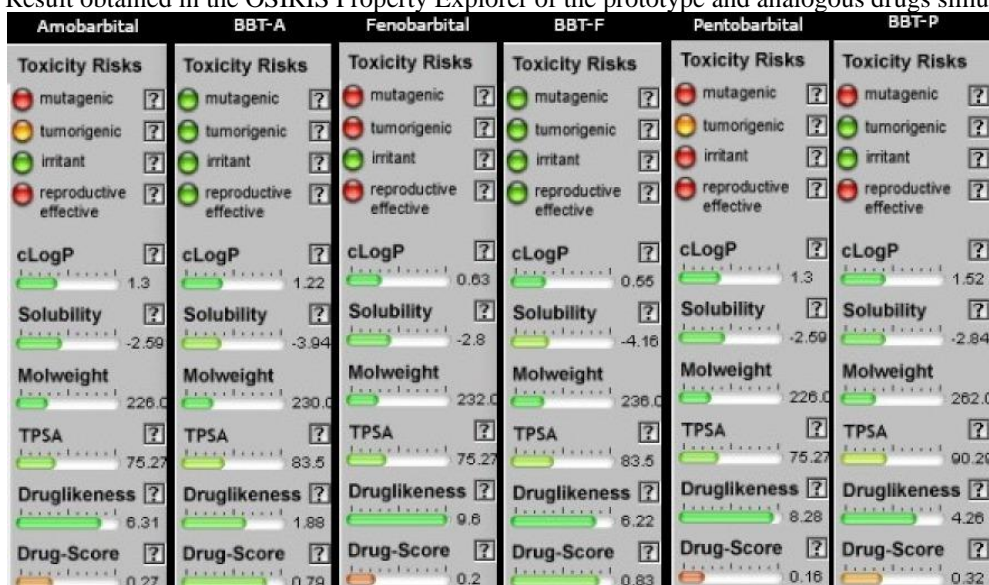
Result obtained in the OSIRIS Property Explorer of the prototype and analogous drugs simu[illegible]

Amobarbital

Toxicity Risks
mutagenic ?
tumorigenic ?
irritant ?
reproductive effective ?

cLogP ?
1.3
Solubility ?
-2.59
Molweight
226.0
TPSA ?
75.27
Druglikeness ?
6.31
Drug-Score ?
0.27

BBT-A

Toxicity Risks
mutagenic ?
tumorigenic ?
irritant ?
reproductive effective ?

cLogP ?
1.22
Solubility ?
-3.94
Molweight
230.0
TPSA ?
83.5
Druglikeness ?
1.88
Drug-Score ?
0.79

Fenobarbital

Toxicity Risks
mutagenic ?
tumorigenic ?
irritant ?
reproductive effective ?

cLogP ?
0.63
Solubility ?
-2.8
Molweight
232.0
TPSA ?
75.27
Druglikeness ?
9.6
Drug-Score ?
0.2

BBT-F

Toxicity Risks
mutagenic ?
tumorigenic ?
irritant ?
reproductive effective ?

cLogP ?
0.55
Solubility ?
-4.16
Molweight
236.0
TPSA ?
83.5
Druglikeness ?
6.22
Drug-Score ?
0.83

Pentobarbital

Toxicity Risks
mutagenic ?
tumorigenic ?
irritant ?
reproductive effective ?

cLogP ?
1.3
Solubility ?
-2.59
Molweight
226.0
TPSA ?
75.27
Druglikeness ?
8.28
Drug-Score ?
0.16

BBT-P

Toxicity Risks
mutagenic ?
tumorigenic ?
irritant ?
reproductive effective ?

cLogP ?
1.52
Solubility ?
-2.84
Molweight
262.0
TPSA ?
90.2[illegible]
Druglikeness ?
4.26
Drug-Score ?
0.32